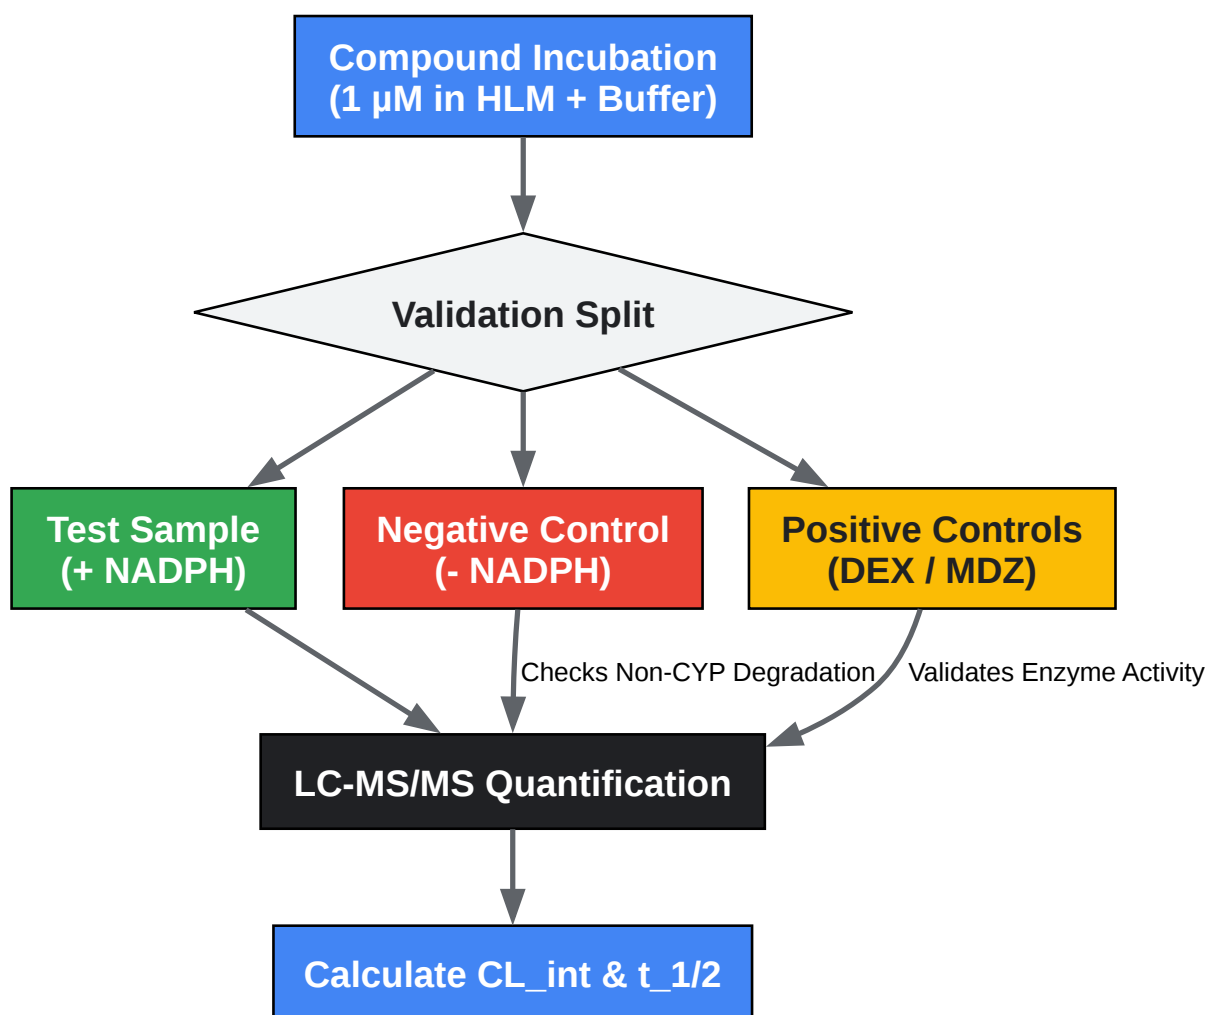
Compound Incubation
(1 μM in HLM + Buffer)

Validation Split

Test Sample
(+ NADPH)

Negative Control
(- NADPH)

Positive Controls
(DEX / MDZ)

Checks Non-CYP Degradation

Validates Enzyme Activity

LC-MS/MS Quantification

Calculate CL_int & t_1/2